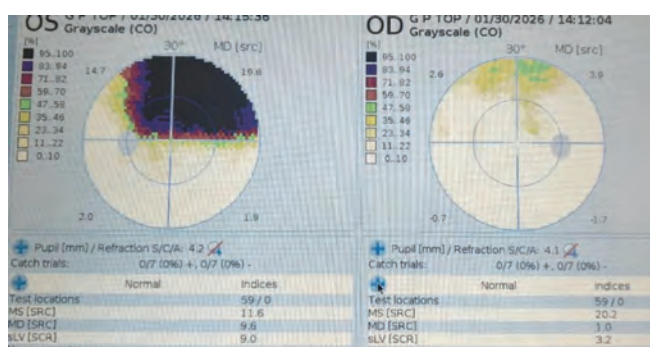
OS G P TOP / 01/30/2026 / 14:15:36
Grayscale (CO)

[%]
95..100
83..94
71..82
59..70
47..58
35..46
23..34
11..22
0..10

30°
MD [src]
14.7
19.6
2.0
1.9

Pupil [mm] / Refraction S/C/A: 4.2
Catch trials: 0/7 (0%) +, 0/7 (0%) -

| | Normal | Indices |
|---|---|---|
| Test locations | | 59 / 0 |
| MS [SRC] | | 11.6 |
| MD [SRC] | | 9.6 |
| sLV [SCR] | | 9.0 |

OD G P TOP / 01/30/2026 / 14:12:04
Grayscale (CO)

[%]
95..100
83..94
71..82
59..70
47..58
35..46
23..34
11..22
0..10

30°
MD [src]
2.6
3.9
-0.7
-1.7

Pupil [mm] / Refraction S/C/A: 4.1
Catch trials: 0/7 (0%) +, 0/7 (0%) -

| | Normal | Indices |
|---|---|---|
| Test locations | | 59 / 0 |
| MS [SRC] | | 20.2 |
| MD [SRC] | | 1.0 |
| sLV [SCR] | | 3.2 |